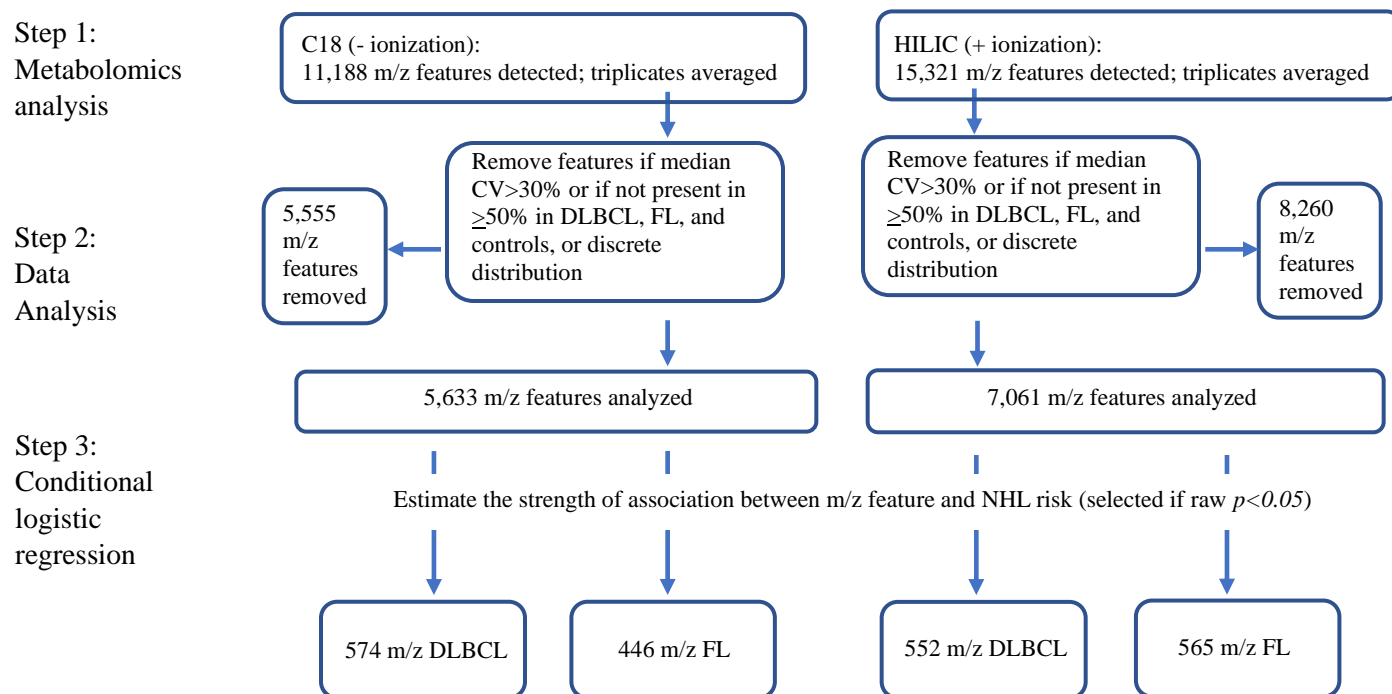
Step 1: Metabolomics analysis

C18 (- ionization): 11,188 m/z features detected; triplicates averaged

HILIC (+ ionization): 15,321 m/z features detected; triplicates averaged

Step 2: Data Analysis

5,555 m/z features removed

Remove features if median CV>30% or if not present in $\geq$50% in DLBCL, FL, and controls, or discrete distribution

Remove features if median CV>30% or if not present in $\geq$50% in DLBCL, FL, and controls, or discrete distribution

8,260 m/z features removed

5,633 m/z features analyzed

7,061 m/z features analyzed

Step 3: Conditional logistic regression

Estimate the strength of association between m/z feature and NHL risk (selected if raw $p<0.05$)

574 m/z DLBCL

446 m/z FL

552 m/z DLBCL

565 m/z FL